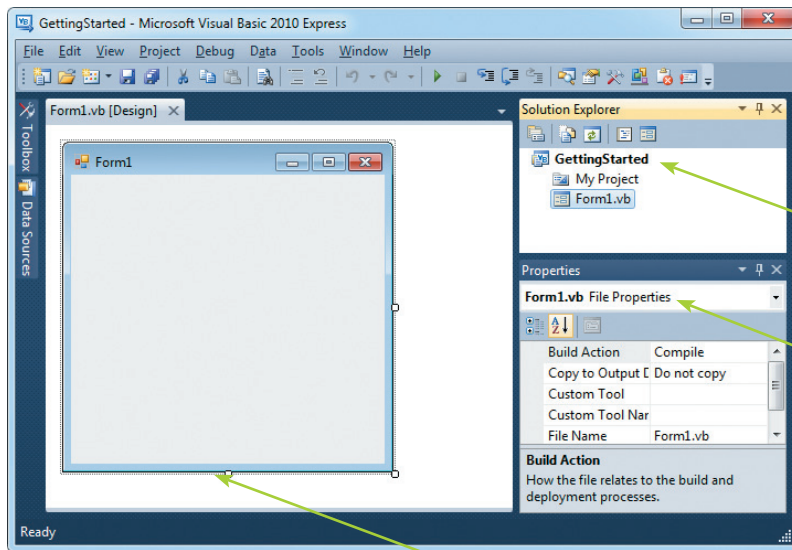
GettingStarted - Microsoft Visual Basic 2010 Express

File Edit View Project Debug Data Tools Window Help

Toolbox Data Sources

Form1.vb [Design]

Form1

Solution Explorer

GettingStarted
My Project
Form1.vb

Properties

Form1.vb File Properties

| Build Action | Compile |
|---|---|
| Copy to Output D | Do not copy |
| Custom Tool | |
| Custom Tool Nar | |
| File Name | Form1.vb |

Build Action
How the file relates to the build and deployment processes.

Ready